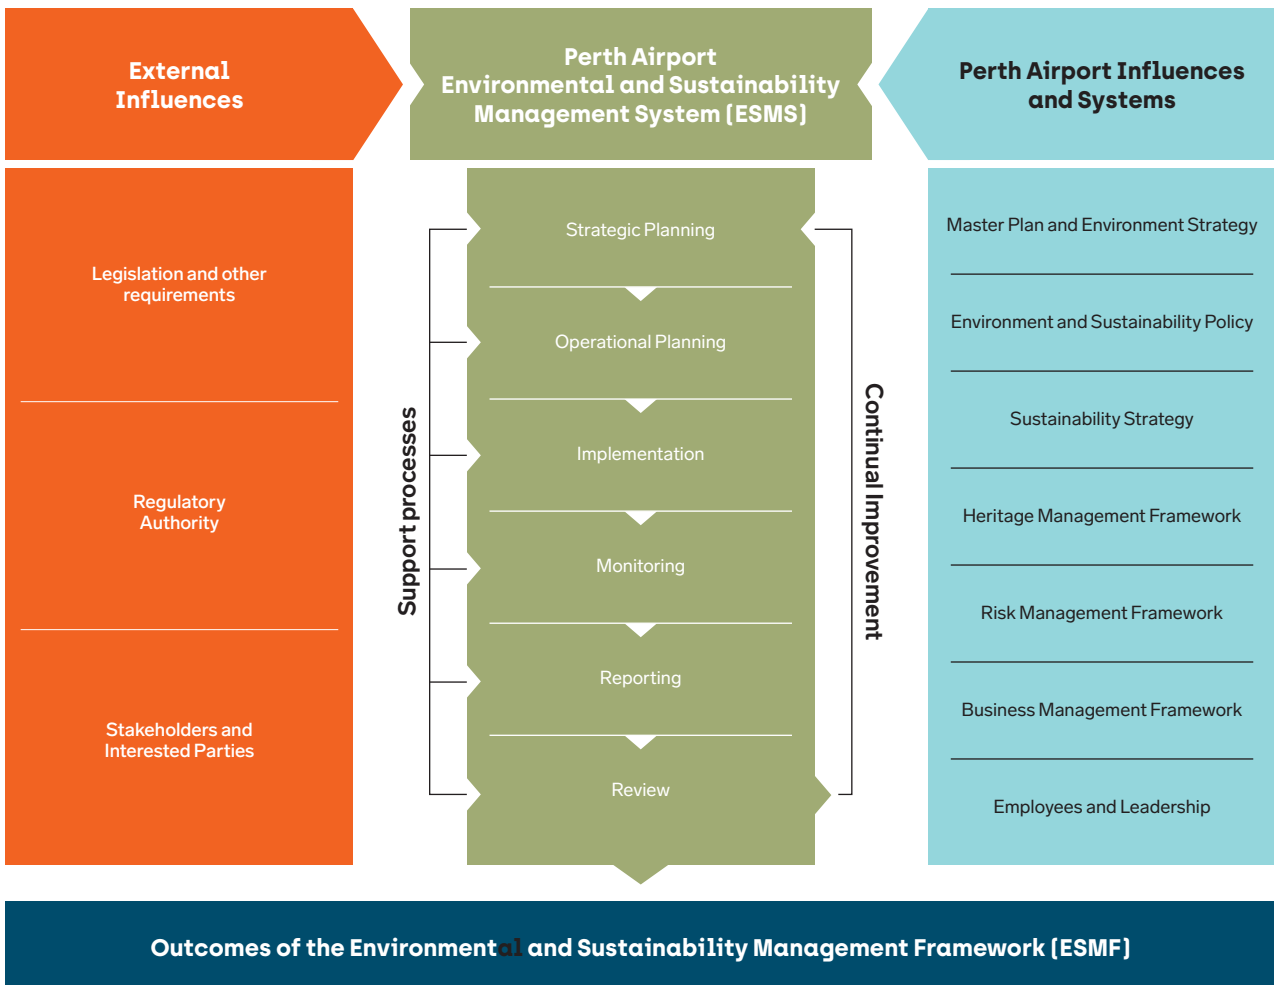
External Influences

Perth Airport Environmental and Sustainability Management System (ESMS)

Perth Airport Influences and Systems

Legislation and other requirements

Regulatory Authority

Stakeholders and Interested Parties

Support processes

Strategic Planning

Operational Planning

Implementation

Monitoring

Reporting

Review

Continual Improvement

Master Plan and Environment Strategy

Environment and Sustainability Policy

Sustainability Strategy

Heritage Management Framework

Risk Management Framework

Business Management Framework

Employees and Leadership

Outcomes of the Environmental and Sustainability Management Framework (ESMF)